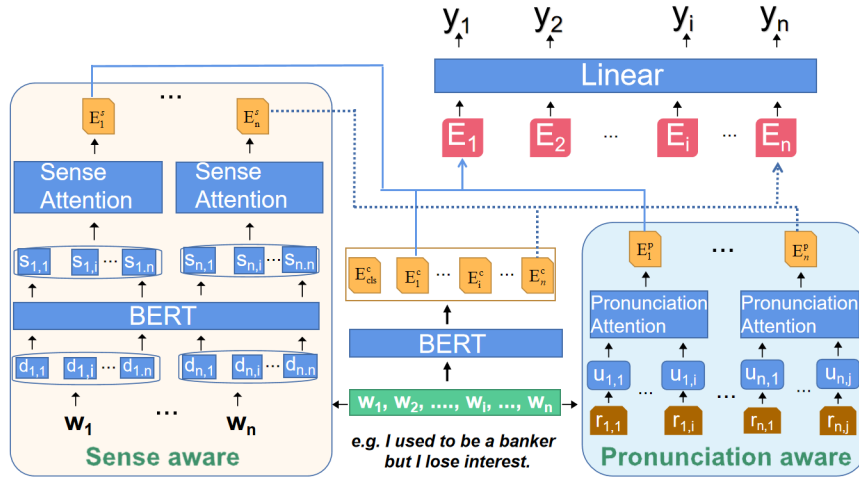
$y_1$ $y_2$ $y_i$ $y_n$

Linear

$E_1$ $E_2$ ... $E_i$ ... $E_n$

...

$E_1^s$ $E_n^s$

Sense Attention

Sense Attention

$s_{1,1}$ $s_{1,i}$ ... $s_{1,n}$

$s_{n,1}$ $s_{n,i}$ ... $s_{n,n}$

BERT

$d_{1,1}$ $d_{1,i}$ ... $d_{1,n}$

$d_{n,1}$ $d_{n,i}$ ... $d_{n,n}$

$w_1$ ... $w_n$

Sense aware

$E_{cls}^c$ $E_1^c$ ... $E_i^c$ ... $E_n^c$

BERT

$w_1, w_2, ...., w_i, ..., w_n$

e.g. I used to be a banker but I lose interest.

$E_1^p$ ... $E_n^p$

Pronunciation Attention

Pronunciation Attention

$u_{1,1}$ ... $u_{1,i}$ ... $u_{n,1}$ ... $u_{n,j}$

$r_{1,1}$ $r_{1,i}$ $r_{n,1}$ $r_{n,j}$

Pronunciation aware